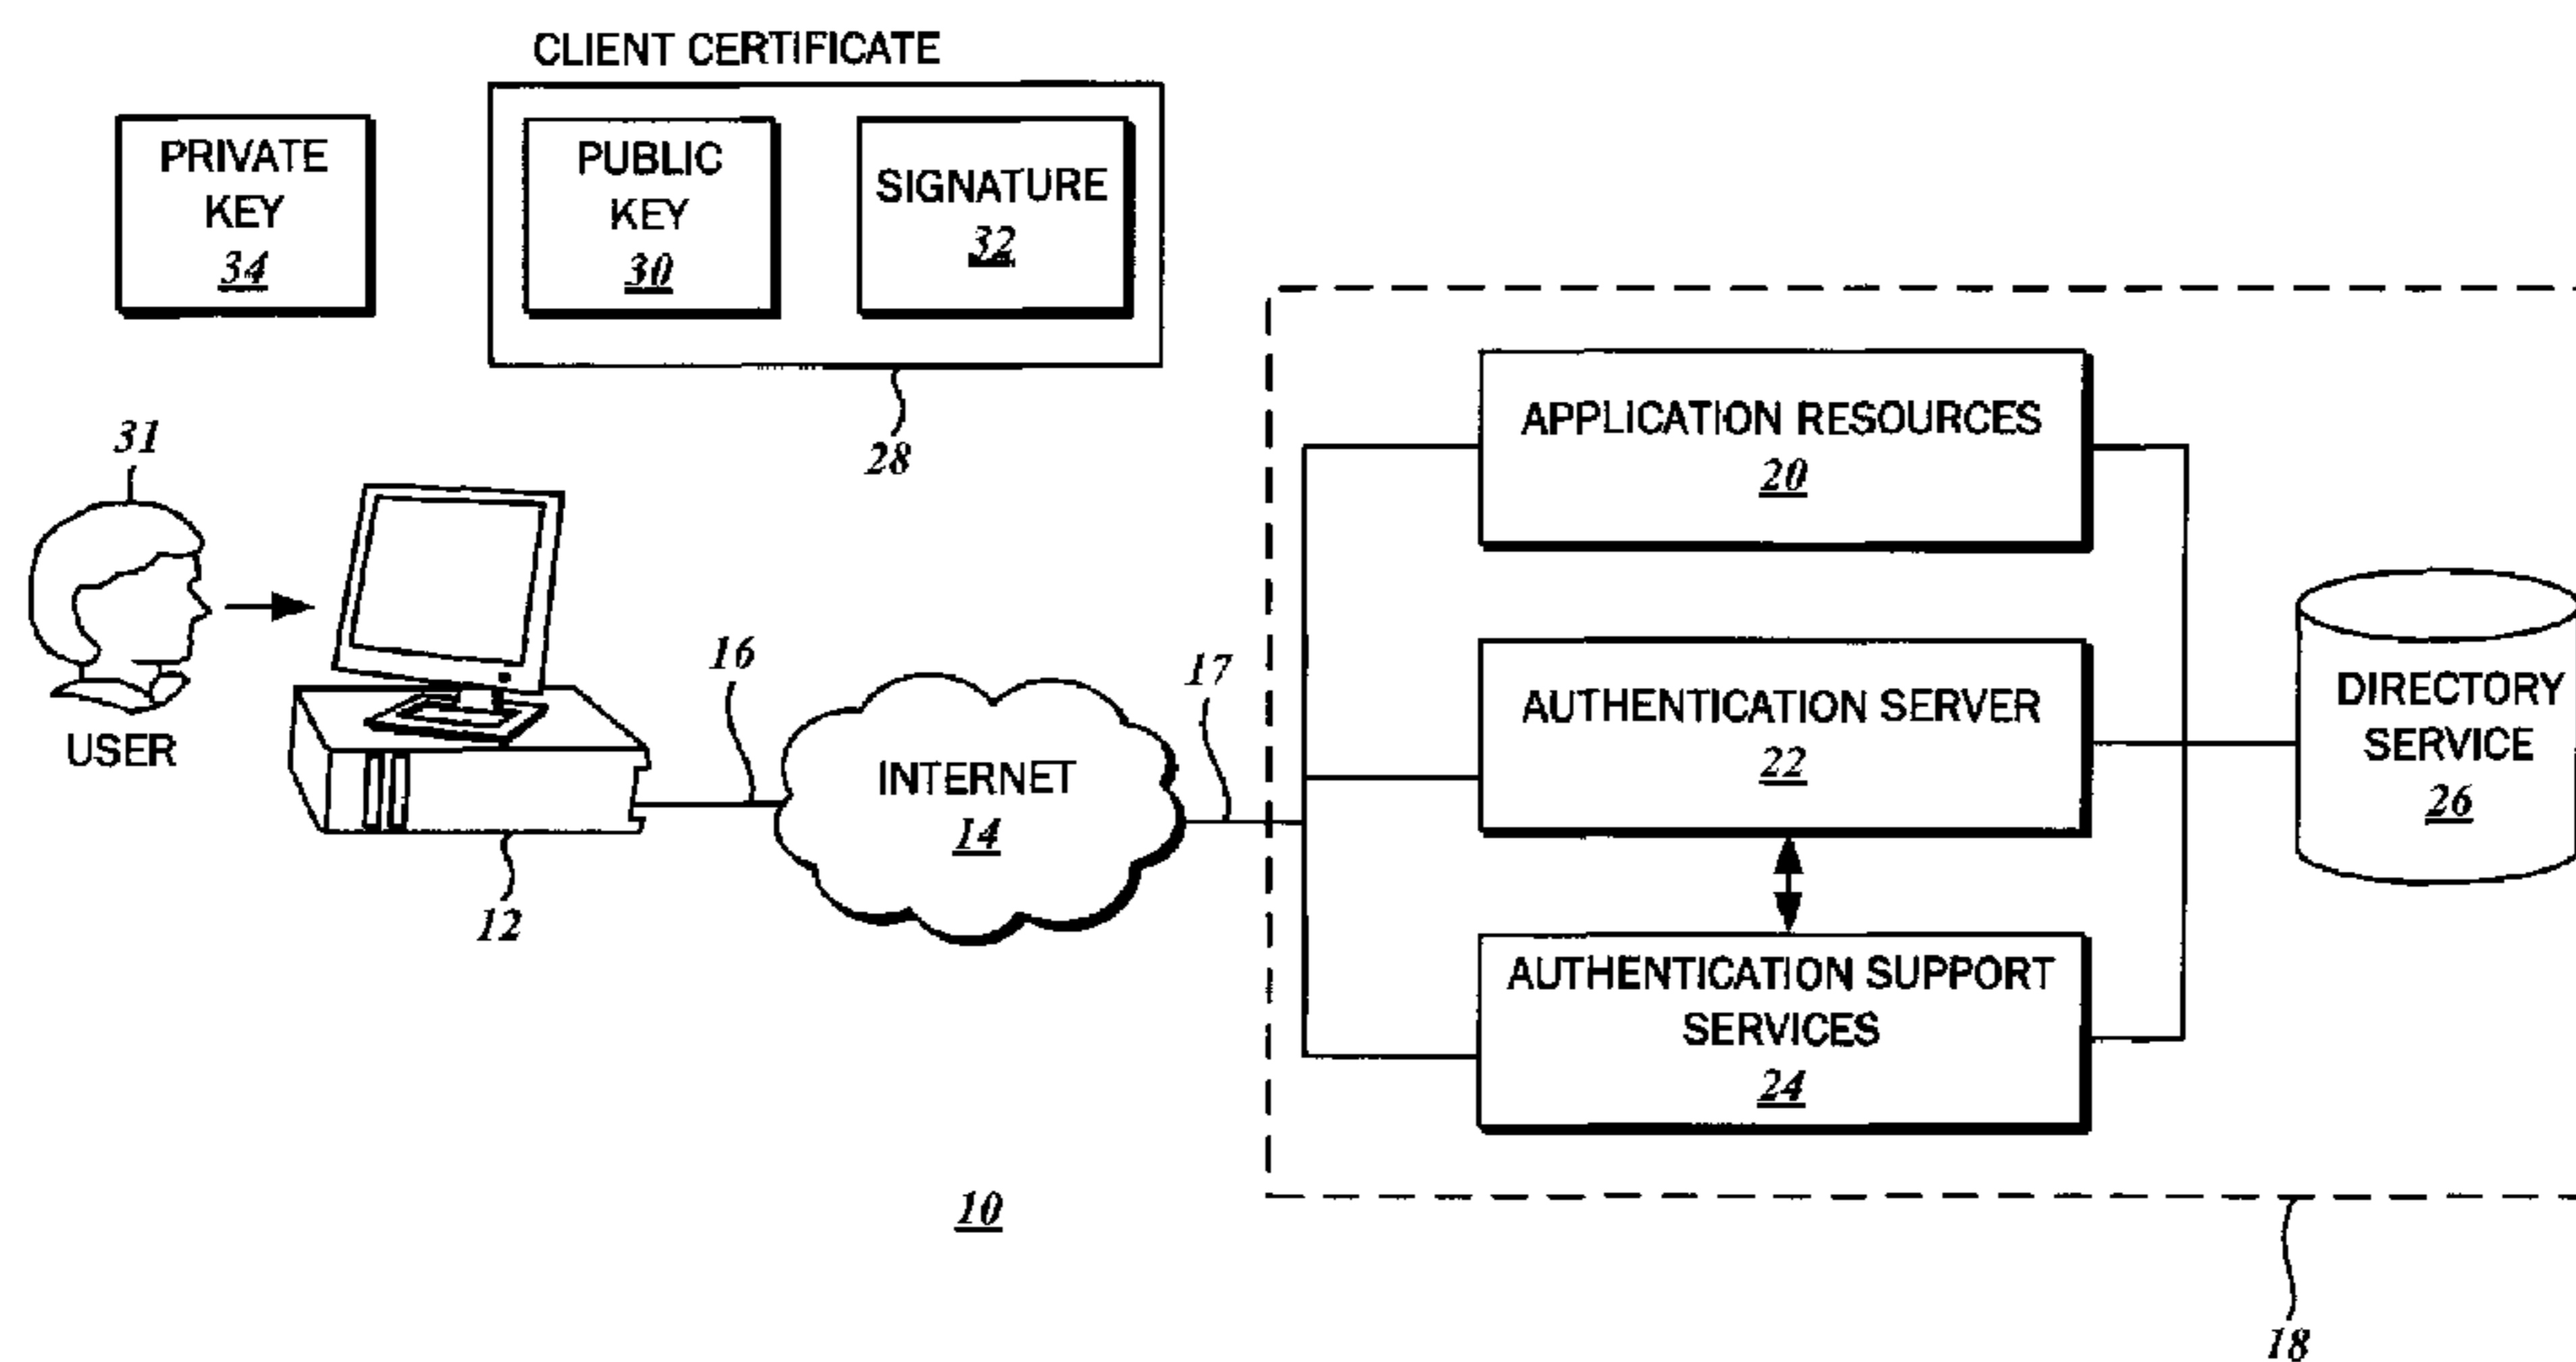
CLIENT CERTIFICATE

PRIVATE KEY 34

PUBLIC KEY 30

SIGNATURE 32

28

31

USER

12

16

INTERNET 14

17

APPLICATION RESOURCES 20

AUTHENTICATION SERVER 22

AUTHENTICATION SUPPORT SERVICES 24

DIRECTORY SERVICE 26

10

18